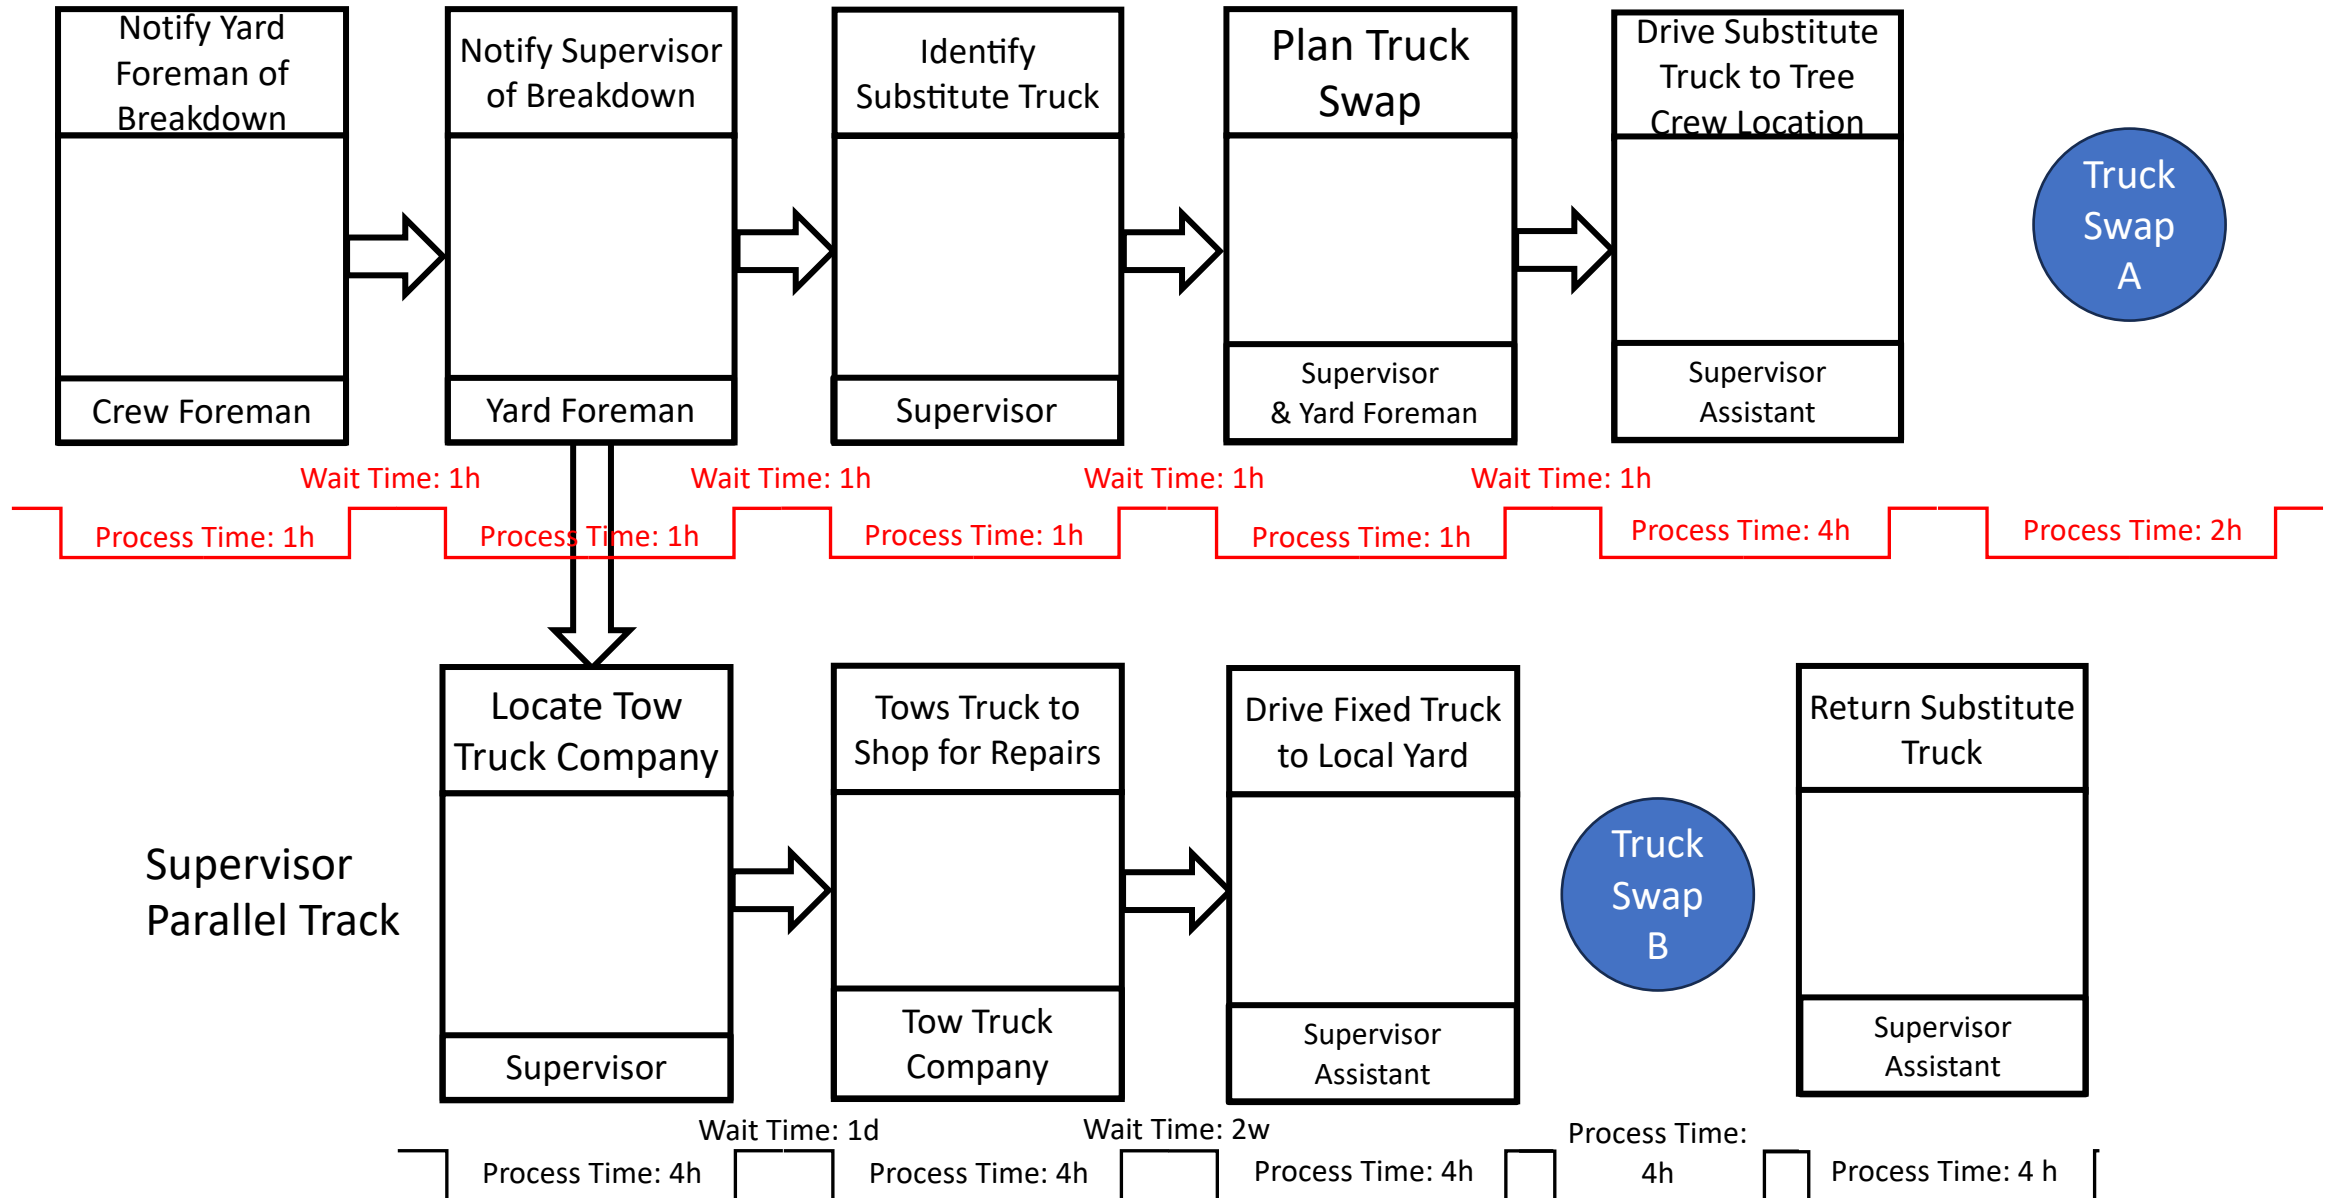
Notify Yard Foreman of Breakdown

Crew Foreman

Notify Supervisor of Breakdown

Yard Foreman

Identify Substitute Truck

Supervisor

Plan Truck Swap

Supervisor & Yard Foreman

Drive Substitute Truck to Tree Crew Location

Supervisor Assistant

Truck Swap A

Wait Time: 1h

Wait Time: 1h

Wait Time: 1h

Wait Time: 1h

Process Time: 1h

Process Time: 1h

Process Time: 1h

Process Time: 1h

Process Time: 4h

Process Time: 2h

Supervisor Parallel Track

Locate Tow Truck Company

Supervisor

Tows Truck to Shop for Repairs

Tow Truck Company

Drive Fixed Truck to Local Yard

Supervisor Assistant

Truck Swap B

Return Substitute Truck

Supervisor Assistant

Wait Time: 1d

Wait Time: 2w

Process Time: 4h

Process Time: 4h

Process Time: 4h

Process Time: 4h

Process Time: 4 h